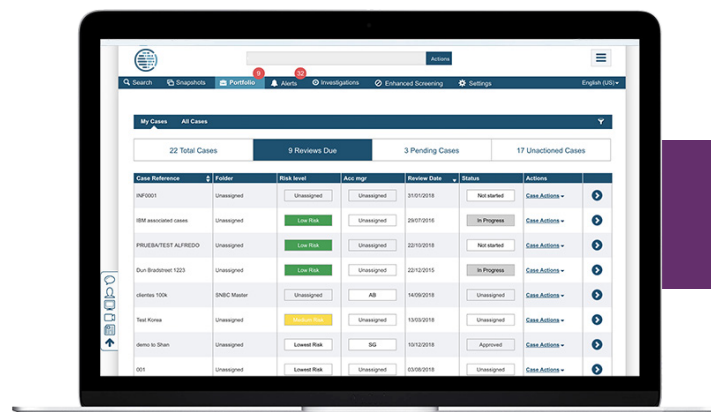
Actions

Search Snapshots Portfolio 9 Alerts 32 Investigations Enhanced Screening Settings English (US)

My Cases All Cases

22 Total Cases 9 Reviews Due 3 Pending Cases 17 Unactioned Cases

| Case Reference | Folder | Risk level | Acc mgr | Review Date | Status | Actions |
|---|---|---|---|---|---|---|
| INF0001 | Unassigned | Unassigned | Unassigned | 31/01/2018 | Not started | Case Actions |
| IBM associated cases | Unassigned | Low Risk | Unassigned | 29/07/2016 | In Progress | Case Actions |
| PRUEBA/TEST ALFREDO | Unassigned | Unassigned | Unassigned | 29/10/2016 | Not started | Case Actions |
| Dun Bradstreet 1223 | Unassigned | Low Risk | Unassigned | 22/12/2015 | In Progress | Case Actions |
| clientes 100k | SNBC Master | Unassigned | AB | 14/09/2018 | Unassigned | Case Actions |
| Test Korea | Unassigned | Medium Risk | Unassigned | 13/09/2018 | Unassigned | Case Actions |
| demo to Shan | Unassigned | Lowest Risk | SG | 15/09/2018 | Approved | Case Actions |
| 001 | Unassigned | Lowest Risk | Unassigned | 17/09/2018 | Unassigned | Case Actions |